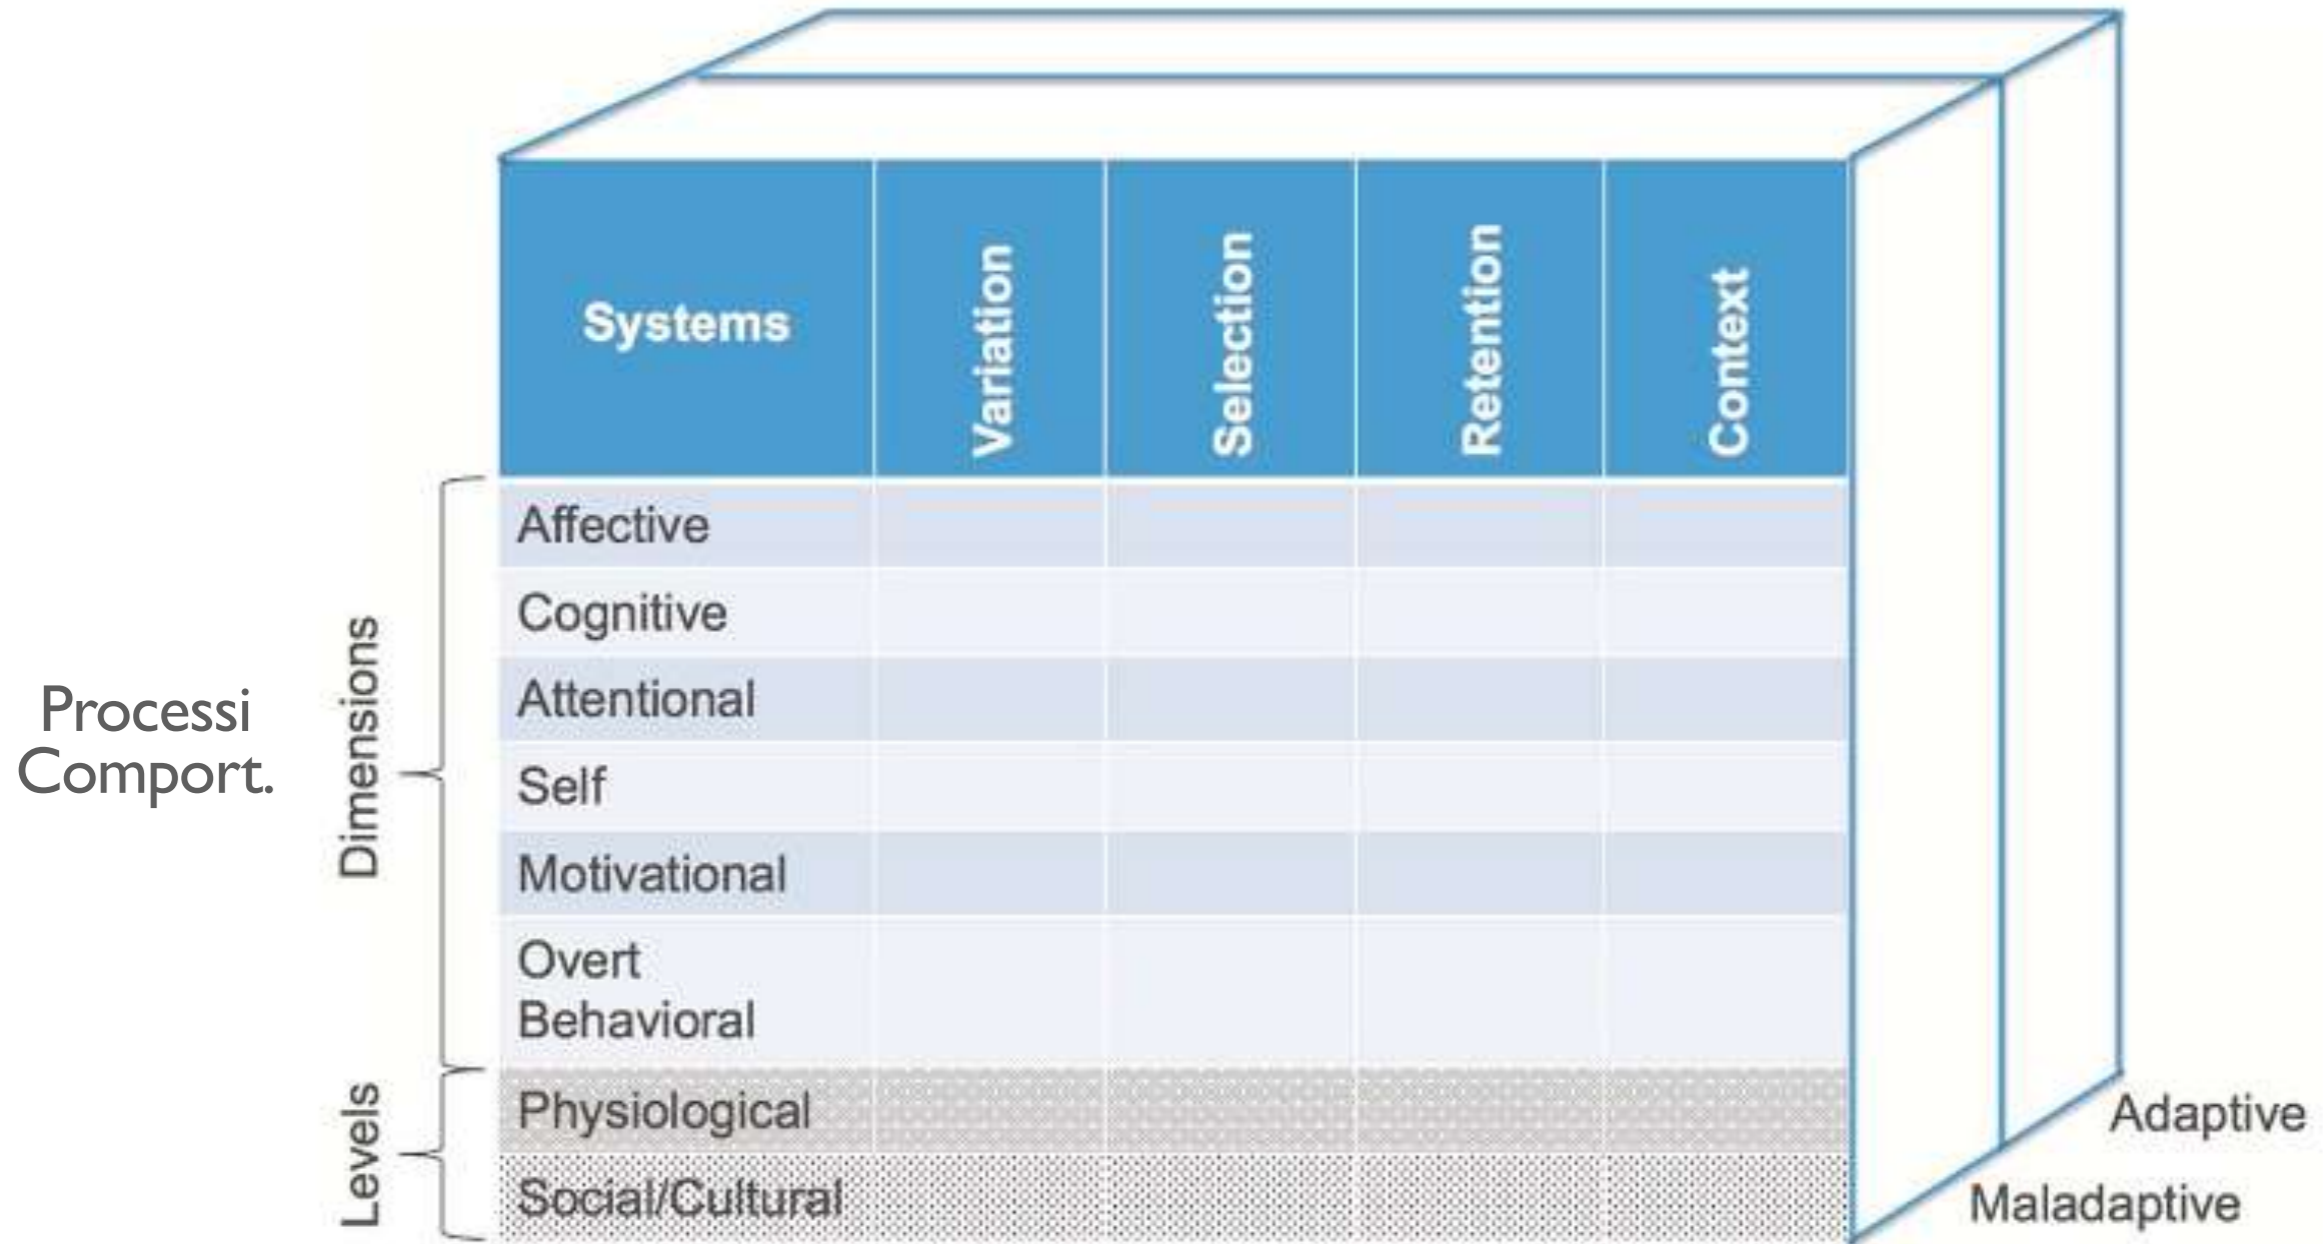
| Systems | Variation | Selection | Retention | Context |
|---|---|---|---|---|
| Affective | | | | |
| Cognitive | | | | |
| Attentional | | | | |
| Self | | | | |
| Motivational | | | | |
| Overt Behavioral | | | | |
| Physiological | | | | |
| Social/Cultural | | | | |

Processi Comport.

Dimensions

Levels

Adaptive

Maladaptive